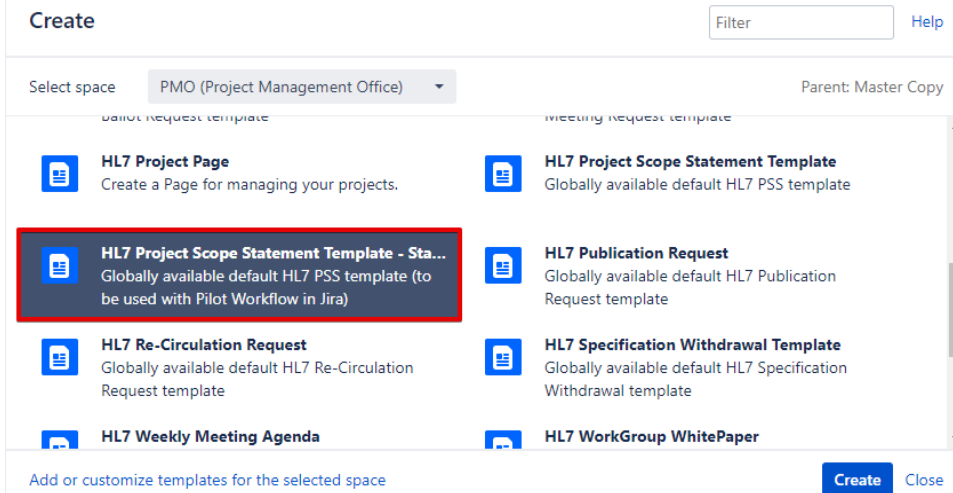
Create

Filter

Help

Select space

PMO (Project Management Office)

Parent: Master Copy

Ballot Request template

Meeting Request template

HL7 Project Page
Create a Page for managing your projects.

HL7 Project Scope Statement Template
Globally available default HL7 PSS template

HL7 Project Scope Statement Template - Sta...
Globally available default HL7 PSS template (to be used with Pilot Workflow in Jira)

HL7 Publication Request
Globally available default HL7 Publication Request template

HL7 Re-Circulation Request
Globally available default HL7 Re-Circulation Request template

HL7 Specification Withdrawal Template
Globally available default HL7 Specification Withdrawal template

HL7 Weekly Meeting Agenda

HL7 WorkGroup WhitePaper

Add or customize templates for the selected space

Create

Close